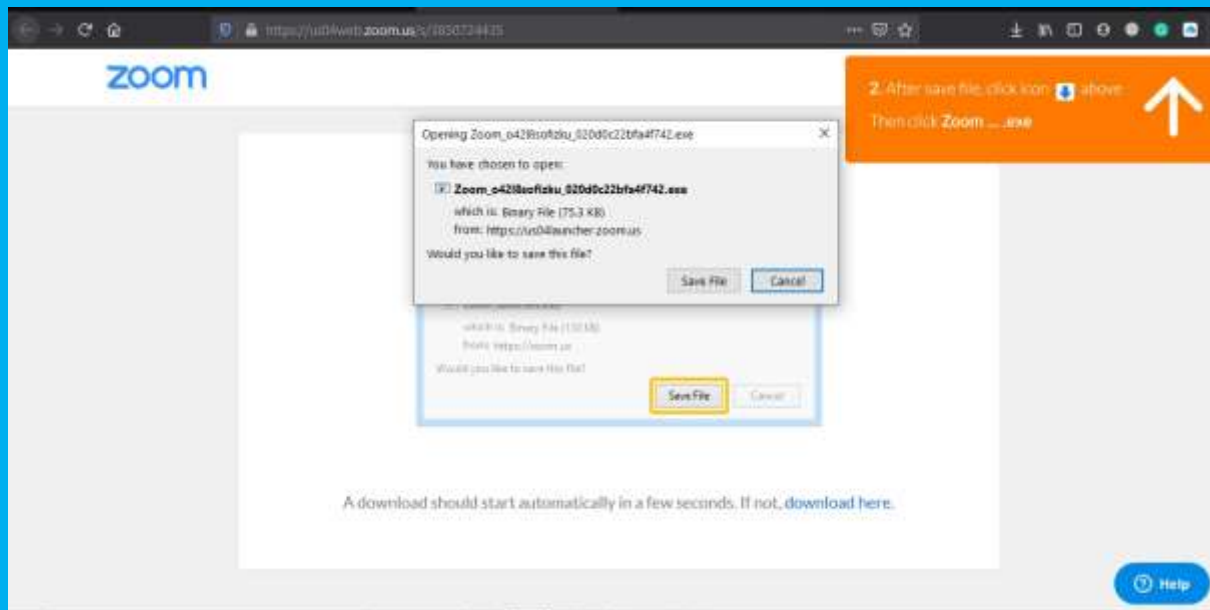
https://us04web.zoom.us/s/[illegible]

zoom

2. After save file, click icon above
Then click Zoom ... .exe

Opening Zoom_o42l8sofizku_020d0c22bfa4f742.exe

You have chosen to open:

Zoom_o42l8sofizku_020d0c22bfa4f742.exe

which is: Binary File (75.3 KB)
from: https://us04launcher.zoom.us

Would you like to save this file?

Save File
Cancel

which is: Binary File ([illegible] KB)
from: https://zoom.us

Would you like to save this file?

Save File
Cancel

A download should start automatically in a few seconds. If not, download here.

Help